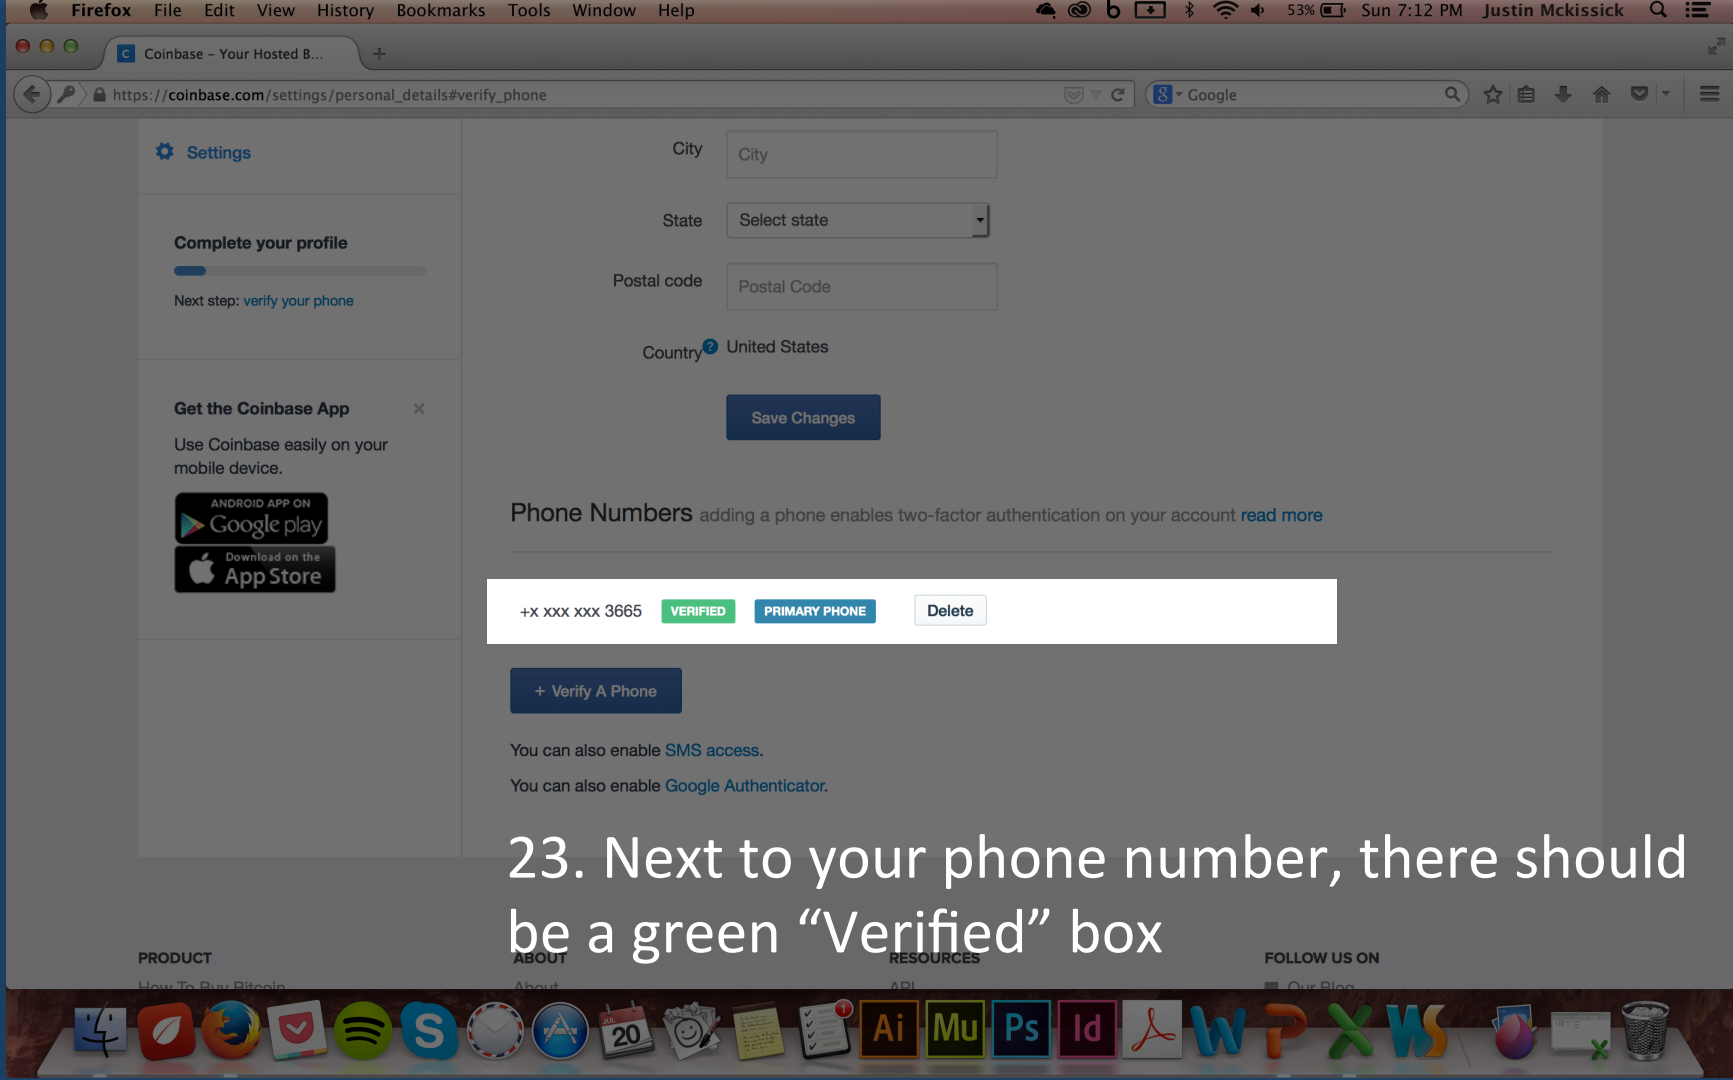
Firefox File Edit View History Bookmarks Tools Window Help 53% Sun 7:12 PM Justin Mckissick

Coinbase - Your Hosted B...

https://coinbase.com/settings/personal_details#verify_phone

Google

Settings

Complete your profile

Next step: verify your phone

Get the Coinbase App

Use Coinbase easily on your mobile device.

ANDROID APP ON Google play

Download on the App Store

City City

State Select state

Postal code Postal Code

Country United States

Save Changes

Phone Numbers adding a phone enables two-factor authentication on your account read more

+x xxx xxx 3665 VERIFIED PRIMARY PHONE Delete

+ Verify A Phone

You can also enable SMS access.

You can also enable Google Authenticator.

23. Next to your phone number, there should be a green "Verified" box

PRODUCT ABOUT RESOURCES FOLLOW US ON

How To Buy Bitcoin About API Our Blog

20

Ai Mu Ps Id